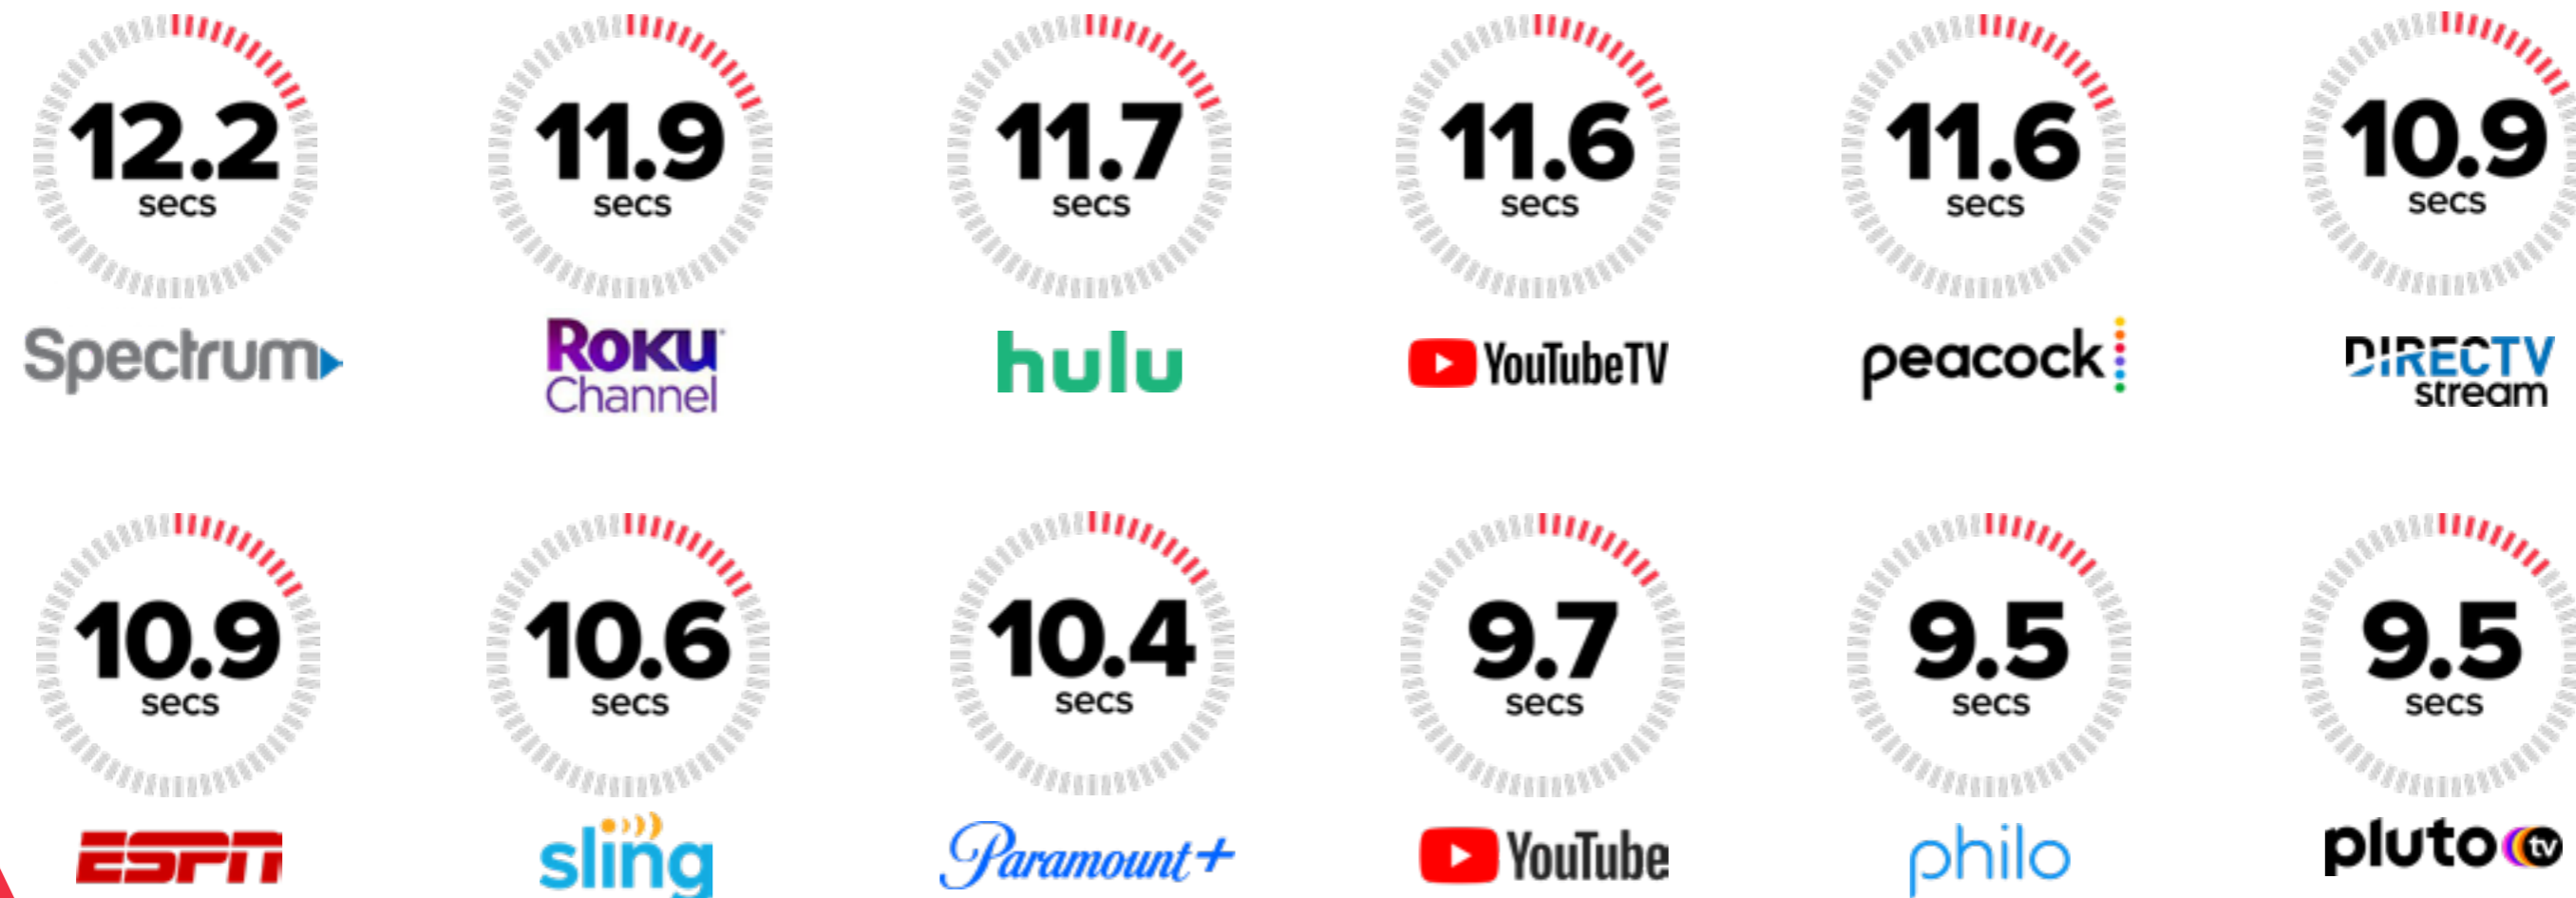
12.2 secs
Spectrum

11.9 secs
Roku Channel

11.7 secs
hulu

11.6 secs
YouTubeTV

11.6 secs
peacock

10.9 secs
DIRECTV stream

10.9 secs
ESPN

10.6 secs
sling

10.4 secs
Paramount+

9.7 secs
YouTube

9.5 secs
philo

9.5 secs
pluto tv